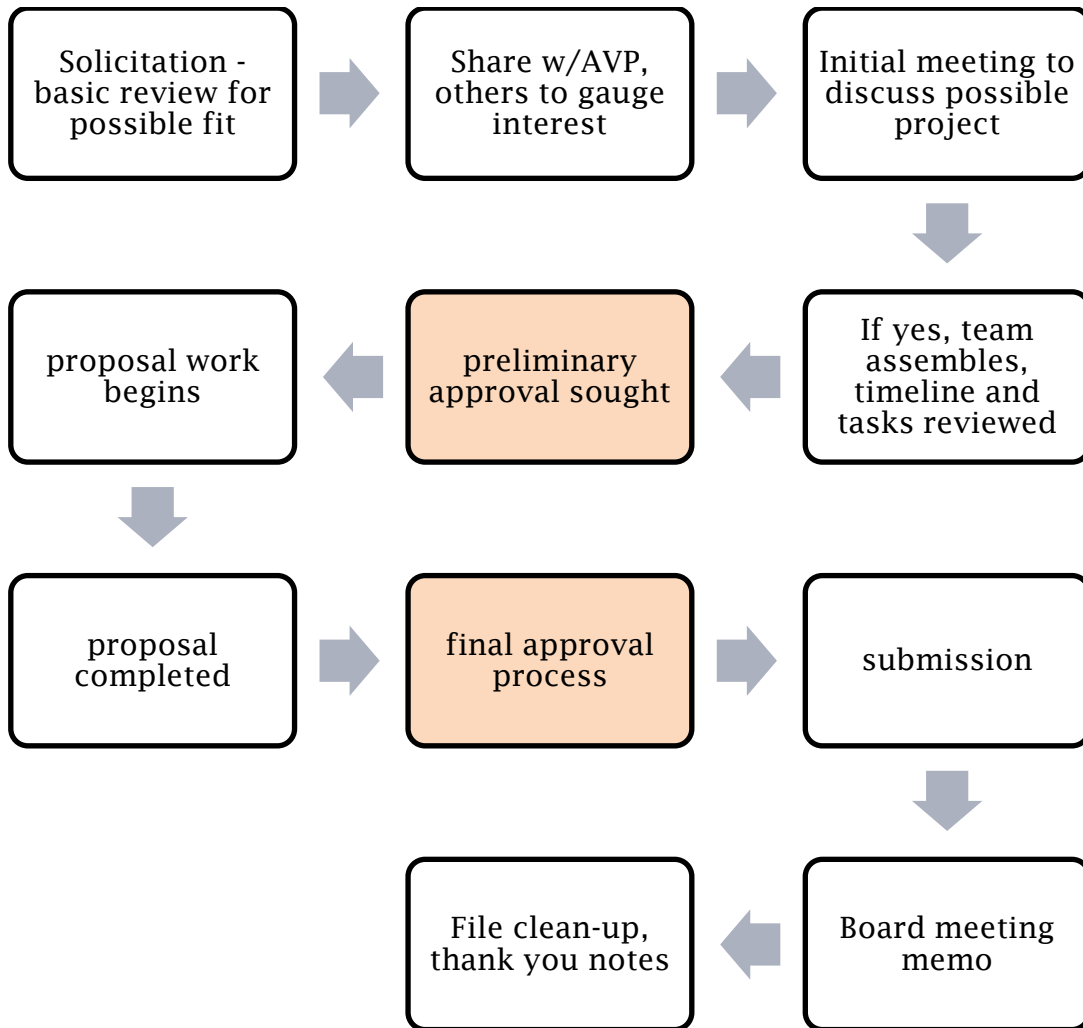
Solicitation - basic review for possible fit

Share w/AVP, others to gauge interest

Initial meeting to discuss possible project

If yes, team assembles, timeline and tasks reviewed

preliminary approval sought

proposal work begins

proposal completed

final approval process

submission

Board meeting memo

File clean-up, thank you notes